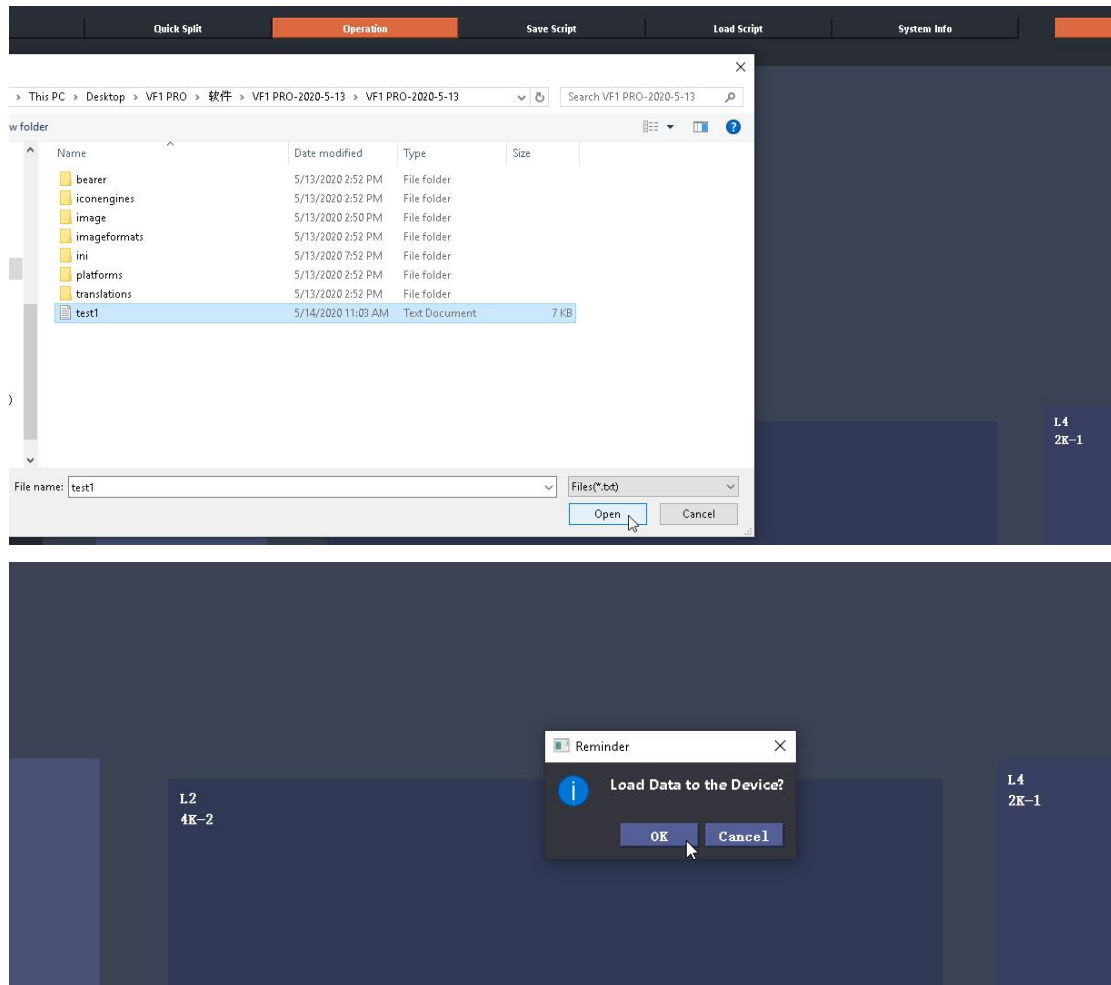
Quick Split Operation Save Script Load Script System Info

› This PC › Desktop › VF1 PRO › 软件 › VF1 PRO-2020-5-13 › VF1 PRO-2020-5-13

Search VF1 PRO-2020-5-13

w folder

| Name | Date modified | Type | Size |
|---|---|---|---|
| bearer | 5/13/2020 2:52 PM | File folder | |
| iconengines | 5/13/2020 2:52 PM | File folder | |
| image | 5/13/2020 2:50 PM | File folder | |
| imageformats | 5/13/2020 2:52 PM | File folder | |
| ini | 5/13/2020 7:52 PM | File folder | |
| platforms | 5/13/2020 2:52 PM | File folder | |
| translations | 5/13/2020 2:52 PM | File folder | |
| test1 | 5/14/2020 11:03 AM | Text Document | 7 KB |

)

File name: test1

Files(*.txt)

Open Cancel

L4
2K-1

Reminder

Load Data to the Device?

OK Cancel

L2
4K-2

L4
2K-1